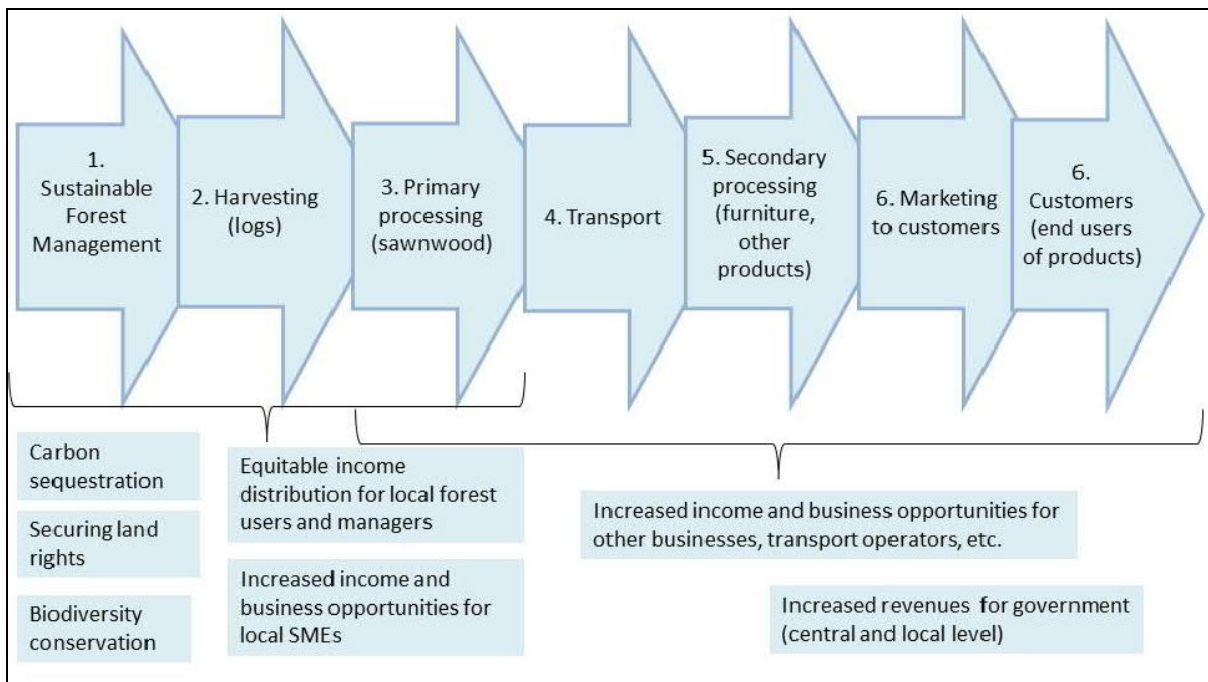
1. Sustainable Forest Management

2. Harvesting (logs)

3. Primary processing (sawnwood)

4. Transport

5. Secondary processing (furniture, other products)

6. Marketing to customers

6. Customers (end users of products)

Carbon sequestration

Securing land rights

Biodiversity conservation

Equitable income distribution for local forest users and managers

Increased income and business opportunities for local SMEs

Increased income and business opportunities for other businesses, transport operators, etc.

Increased revenues for government (central and local level)